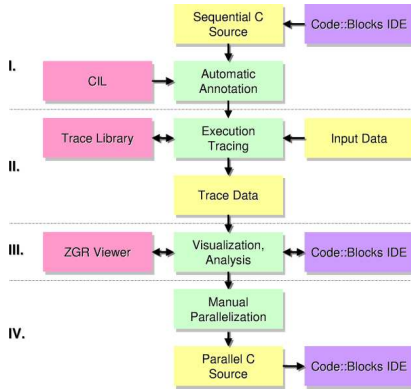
Sequential C Source

Code::Blocks IDE

I.

CIL

Automatic Annotation

Trace Library

Execution Tracing

Input Data

II.

Trace Data

III.

ZGR Viewer

Visualization, Analysis

Code::Blocks IDE

Manual Parallelization

IV.

Parallel C Source

Code::Blocks IDE